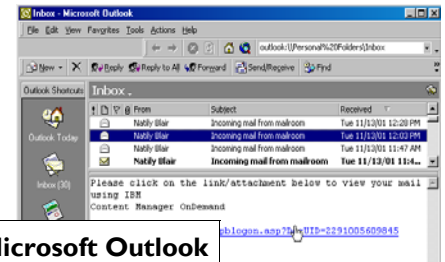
Inbox - Microsoft Outlook

File Edit View Favorites Tools Actions Help

outlook:\Personal%20Folders\Inbox

New - X Reply Reply to All Forward Send/Receive Find

Outlook Shortcuts Inbox .

Outlook Today

Inbox (30)

| ! | From | Subject | Received |
|---|---|---|---|
| | Natily Blair | Incoming mail from mailroom | Tue 11/13/01 12:20 PM |
| | Natily Blair | Incoming mail from mailroom | Tue 11/13/01 12:03 PM |
| | Natily Blair | Incoming mail from mailroom | Tue 11/13/01 11:47 AM |
| | Natily Blair | Incoming mail from mailroom | Tue 11/13/01 11:4... |

Please click on the link/attachment below to view your mail using IBM
Content Manager OnDemand

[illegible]sblogon.asp?R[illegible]UID=2291005609845

Microsoft Outlook